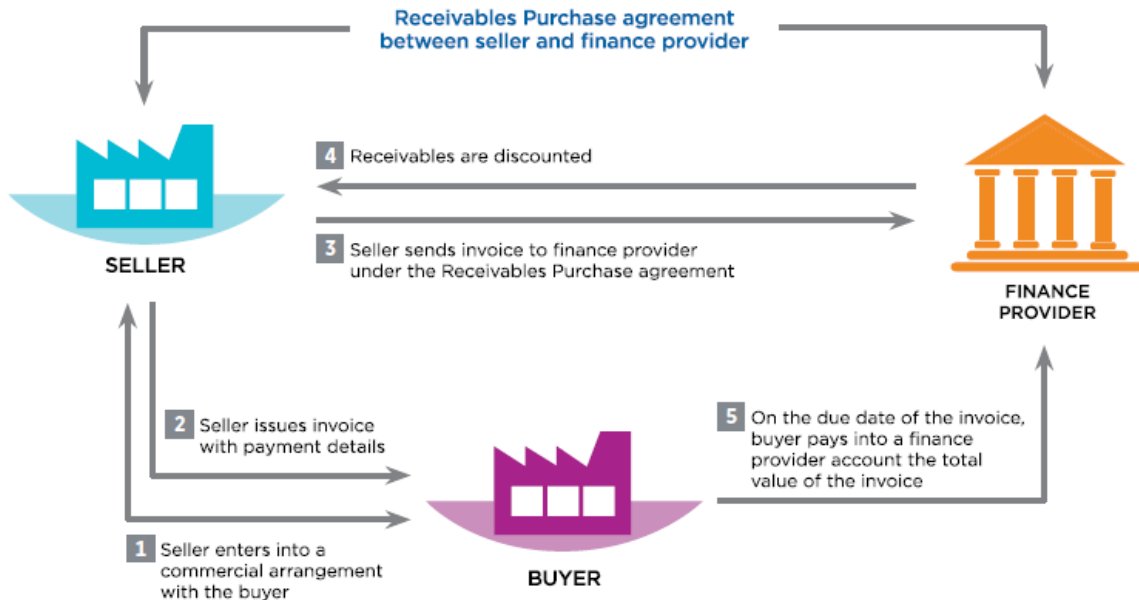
Receivables Purchase agreement between seller and finance provider

SELLER

4 Receivables are discounted

3 Seller sends invoice to finance provider under the Receivables Purchase agreement

FINANCE PROVIDER

2 Seller issues invoice with payment details

5 On the due date of the invoice, buyer pays into a finance provider account the total value of the invoice

1 Seller enters into a commercial arrangement with the buyer

BUYER